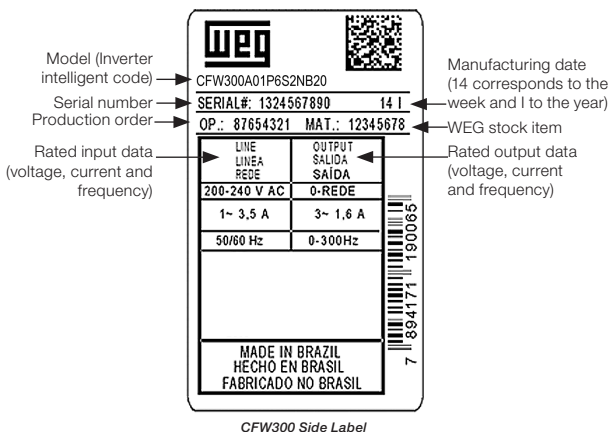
Model (Inverter intelligent code)

Serial number

Production order

Rated input data (voltage, current and frequency)

WEG

CFW300A01P6S2NB20

SERIAL#: 1324567890 14 I

OP.: 87654321 MAT.: 12345678

| LINE LINEA REDE | OUTPUT SALIDA SAÍDA |
|---|---|
| 200-240 V AC | 0-REDE |
| 1~ 3,5 A | 3~ 1,6 A |
| 50/60 Hz | 0-300Hz |

MADE IN BRAZIL
HECHO EN BRASIL
FABRICADO NO BRASIL

7 894171 190065

Manufacturing date (14 corresponds to the week and I to the year)

WEG stock item

Rated output data (voltage, current and frequency)

CFW300 Side Label